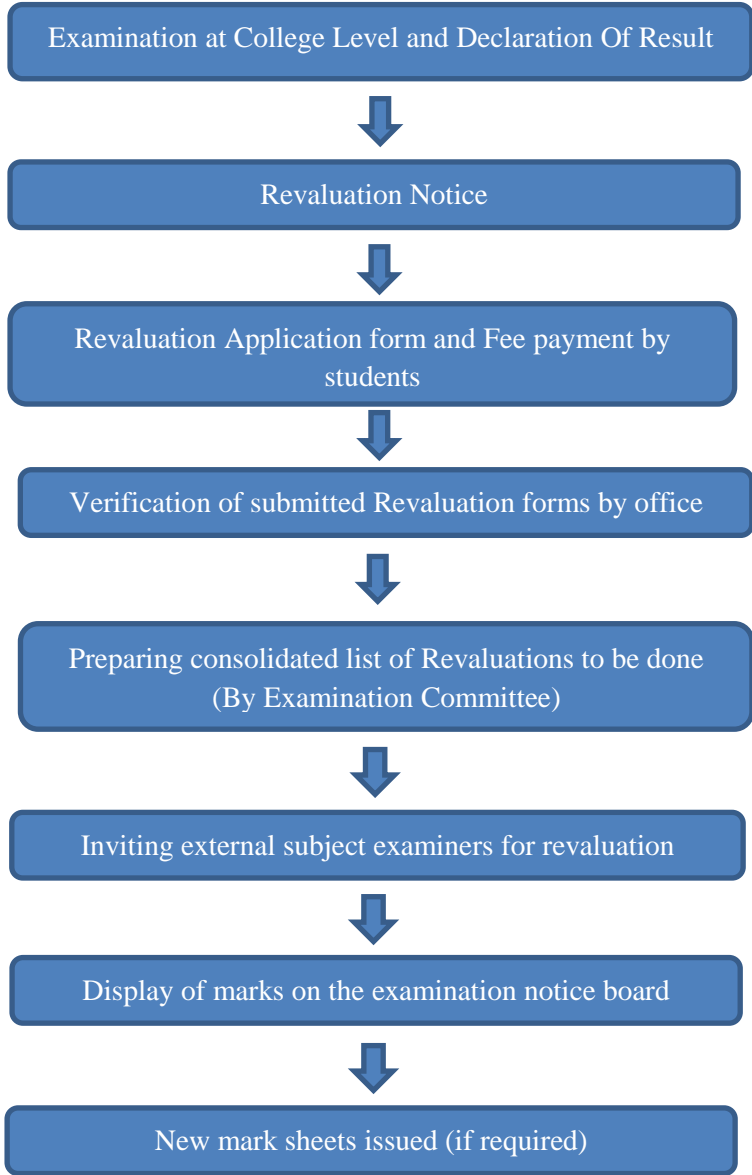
Examination at College Level and Declaration Of Result

Revaluation Notice

Revaluation Application form and Fee payment by students

Verification of submitted Revaluation forms by office

Preparing consolidated list of Revaluations to be done (By Examination Committee)

Inviting external subject examiners for revaluation

Display of marks on the examination notice board

New mark sheets issued (if required)